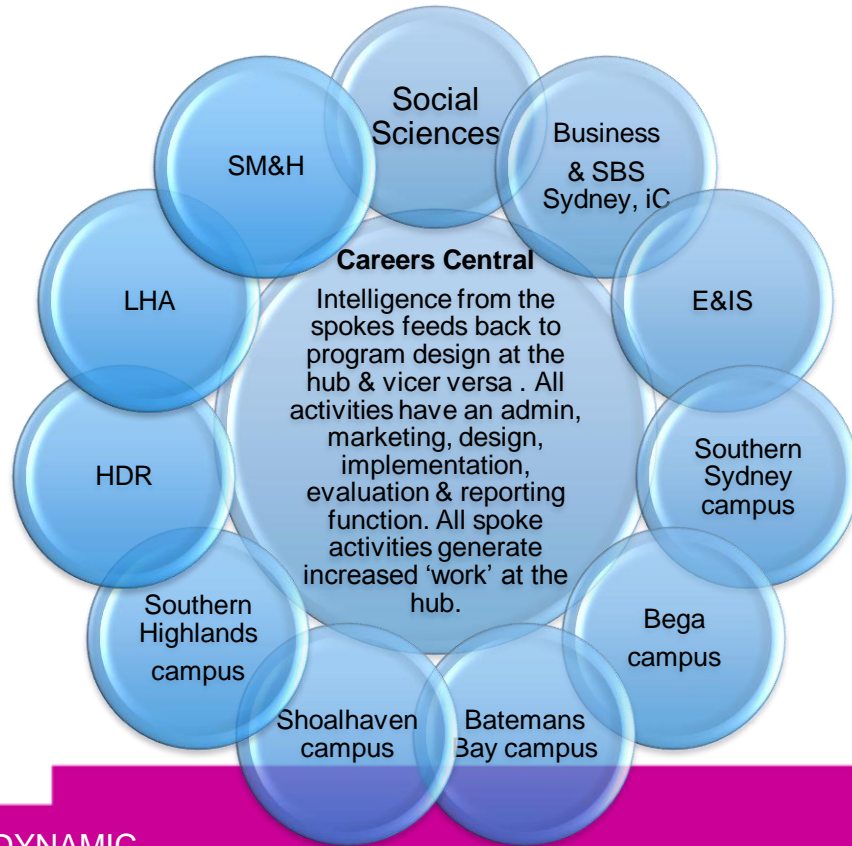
Social Sciences

Business & SBS Sydney, iC

E&IS

Southern Sydney campus

Bega campus

Batemans Bay campus

Shoalhaven campus

Southern Highlands campus

HDR

LHA

SM&H

**Careers Central**

Intelligence from the spokes feeds back to program design at the hub & vicer versa . All activities have an admin, marketing, design, implementation, evaluation & reporting function. All spoke activities generate increased 'work' at the hub.

DYNAMIC